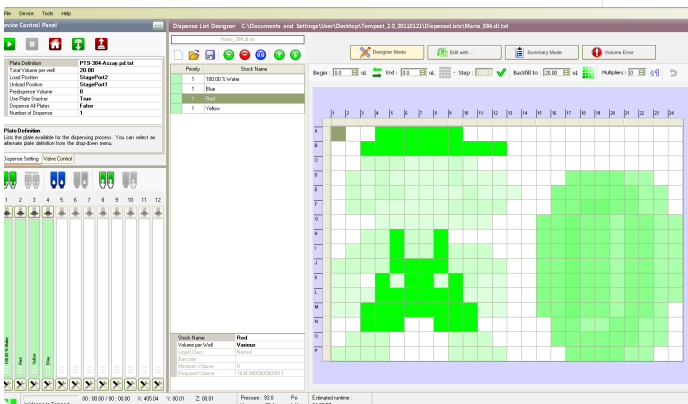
File Device Tools Help

evice Control Panel

| Plate Definition | PT9-384-Assay.pd.txt |
|---|---|
| Total Volume per well | 20.00 |
| Load Position | StagePort2 |
| Unload Position | StagePort1 |
| Predispense Volume | 0 |
| Use Plate Stacker | True |
| Dispense All Plates | False |
| Number of Dispense | 1 |

Plate Definition
Lists the plate available for the dispensing process . You can select an alternate plate definition from the drop-down menu.

Dispense Setting Valve Control

1 2 3 4 5 6 7 8 9 10 11 12

100.00 % Water
Red
Yellow
Blue

Dispense List Designer C:\Documents and Settings\User\Desktop\Tempest_2.0_20110121\DispenseLists\Mario_384.dl.txt

Mario_384.dl.txt

Designer Mode Edit with ... Summary Mode Volume Error

Begin : 0.0 uL End : 0.0 uL Step : 1 Backfill to : 20.00 uL Multiples : 10

| Priority | Stock Name |
|---|---|
| 1 | 100.00 % Water |
| 1 | Blue |
| 1 | Red |
| 1 | Yellow |

1 2 3 4 5 6 7 8 9 10 11 12 13 14 15 16 17 18 19 20 21 22 23 24

A B C D E F G H I J K L M N O P

| Stock Name | Red |
|---|---|
| Volume per Well | Various |
| Liquid Class | Normal |
| Barcode | |
| Minimum Volume | 0 |
| Required Volume | 1434.000000000001 |

00 : 00 : 00 / 00 : 00 X: 405.04 Y: 00.01 Z: 00.01 Pressure : 93.0 Psi Estimated runtime :